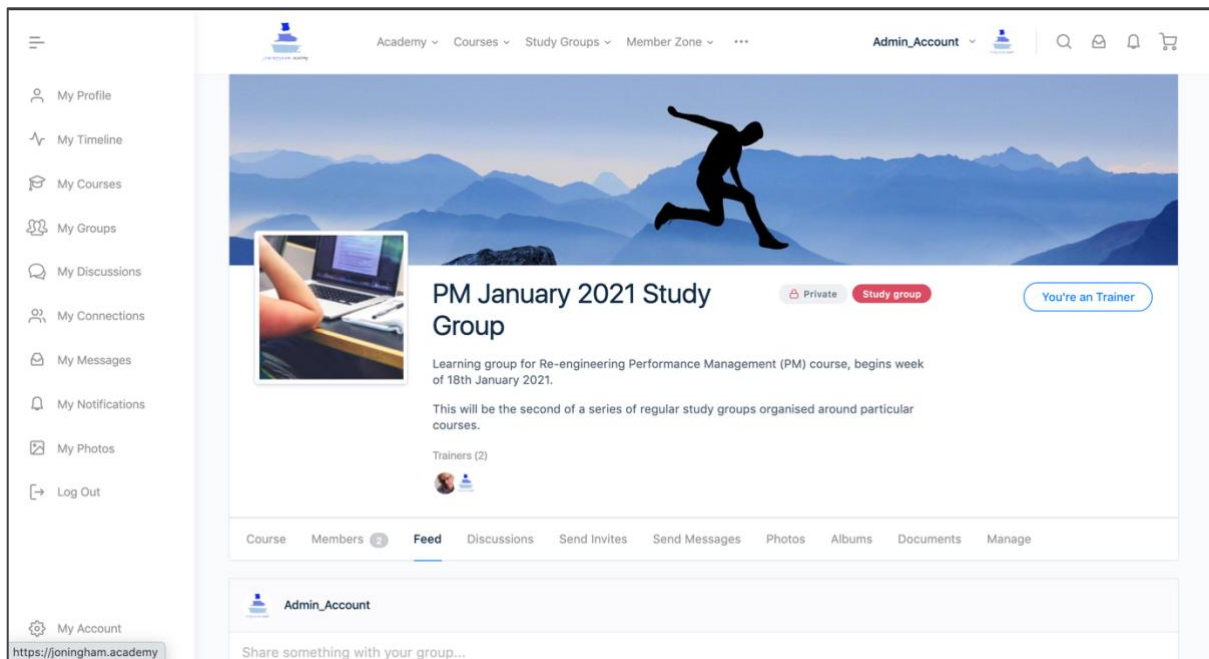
My Profile
My Timeline
My Courses
My Groups
My Discussions
My Connections
My Messages
My Notifications
My Photos
Log Out

My Account
https://joningham.academy

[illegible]

Academy ⌄ Courses ⌄ Study Groups ⌄ Member Zone ⌄ ···

Admin_Account ⌄

PM January 2021 Study Group

Private Study group

You're an Trainer

Learning group for Re-engineering Performance Management (PM) course, begins week of 18th January 2021.

This will be the second of a series of regular study groups organised around particular courses.

Trainers (2)

Course Members 2 Feed Discussions Send Invites Send Messages Photos Albums Documents Manage

Admin_Account

Share something with your group...